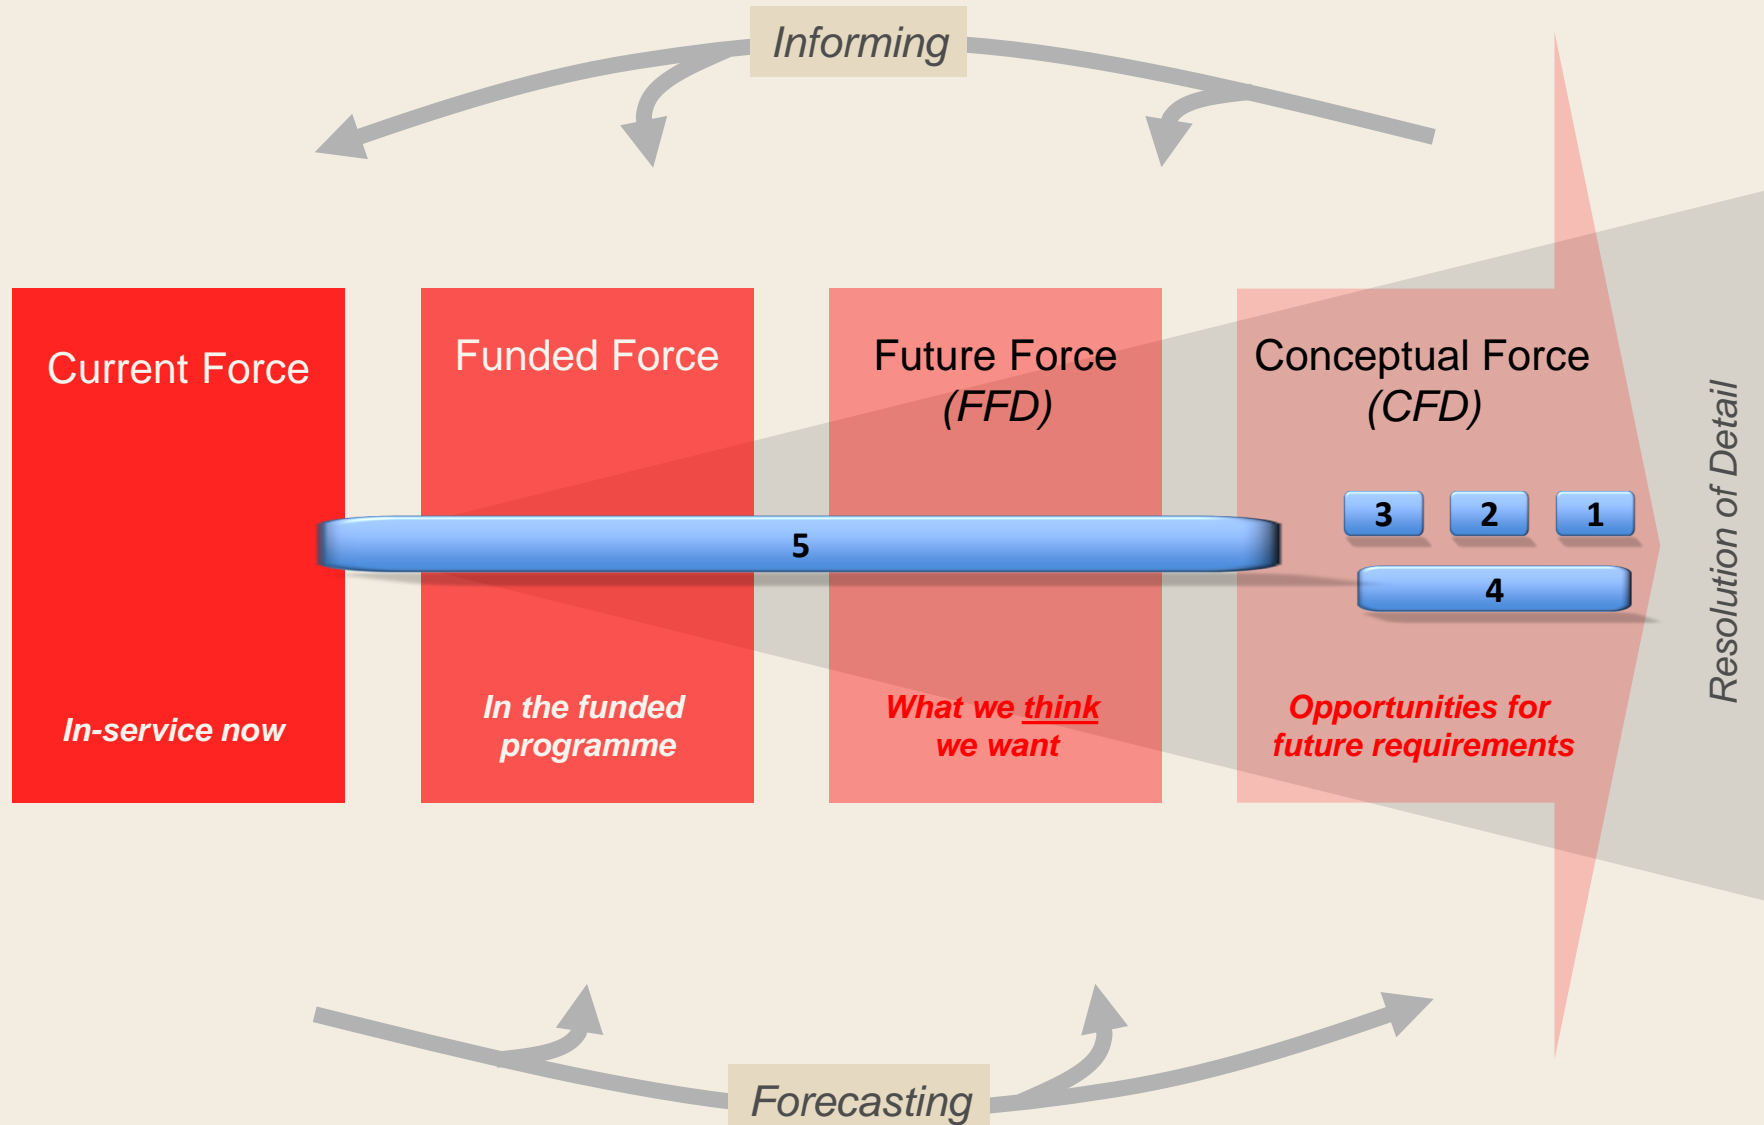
Informing

Current Force

In-service now

Funded Force

In the funded programme

Future Force (FFD)

What we think we want

Conceptual Force (CFD)

Opportunities for future requirements

5

3

2

1

4

Resolution of Detail

Forecasting